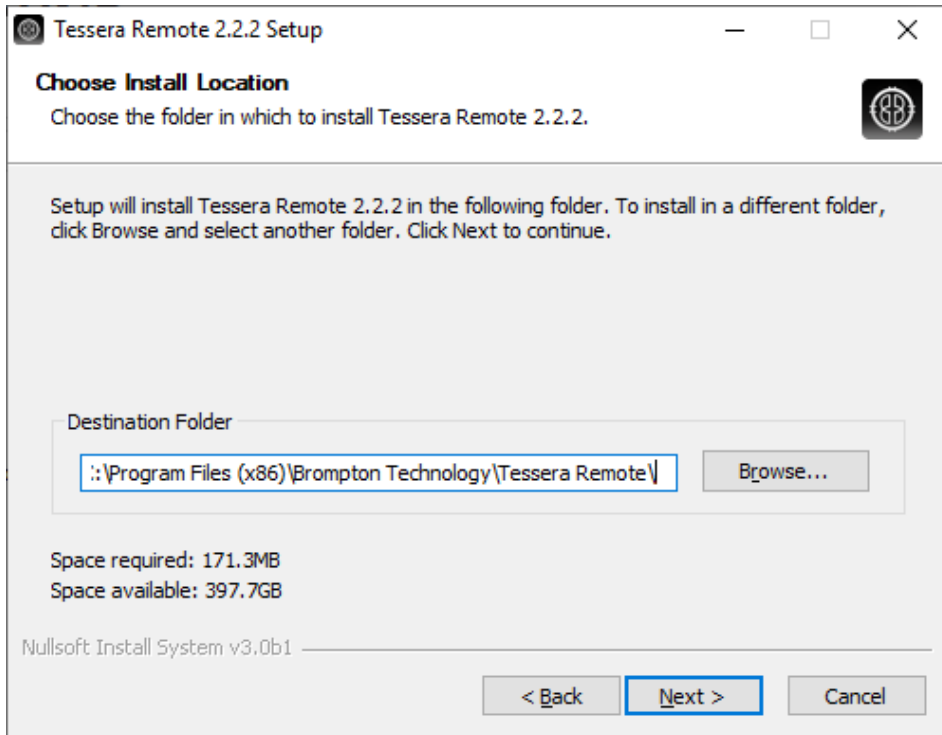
Tessera Remote 2.2.2 Setup

Choose Install Location

Choose the folder in which to install Tessera Remote 2.2.2.

Setup will install Tessera Remote 2.2.2 in the following folder. To install in a different folder, click Browse and select another folder. Click Next to continue.

Destination Folder

:\Program Files (x86)\Brompton Technology\Tessera Remote\

Browse...

Space required: 171.3MB
Space available: 397.7GB

Nullsoft Install System v3.0b1

< Back

Next >

Cancel